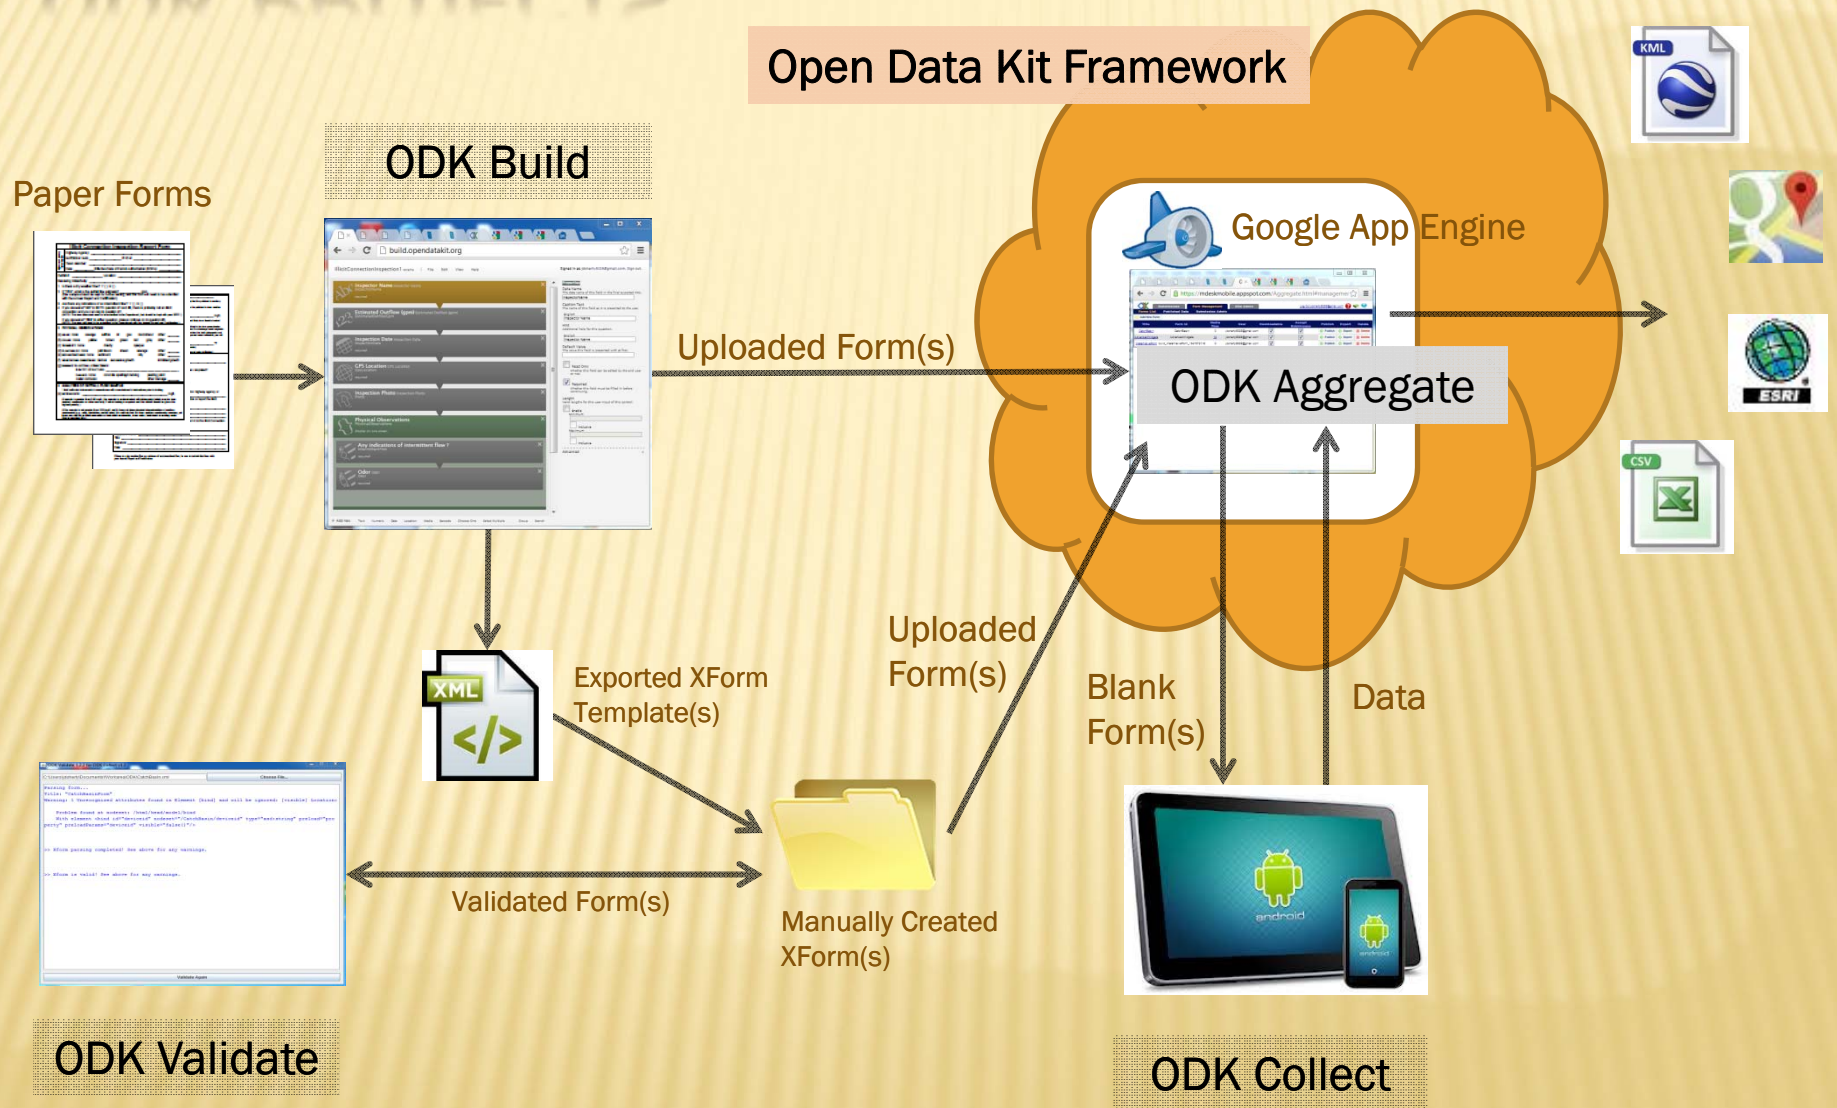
Open Data Kit Framework

ODK Build

Paper Forms

Google App Engine

KML

Uploaded Form(s)

ODK Aggregate

ESRI

CSV

XML

Exported XForm Template(s)

Uploaded Form(s)

Blank Form(s)

Data

Validated Form(s)

Manually Created XForm(s)

ODK Validate

ODK Collect